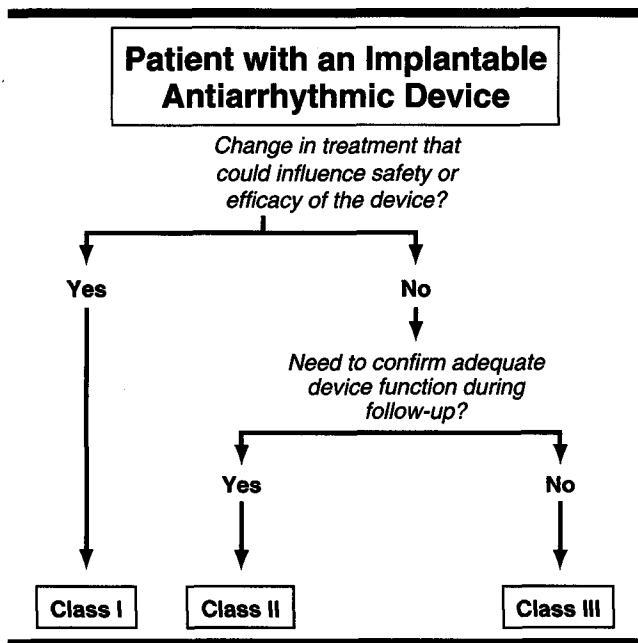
Patient with an Implantable Antiarrhythmic Device

Change in treatment that could influence safety or efficacy of the device?

Yes

No

Need to confirm adequate device function during follow-up?

Yes

No

Class I

Class II

Class III